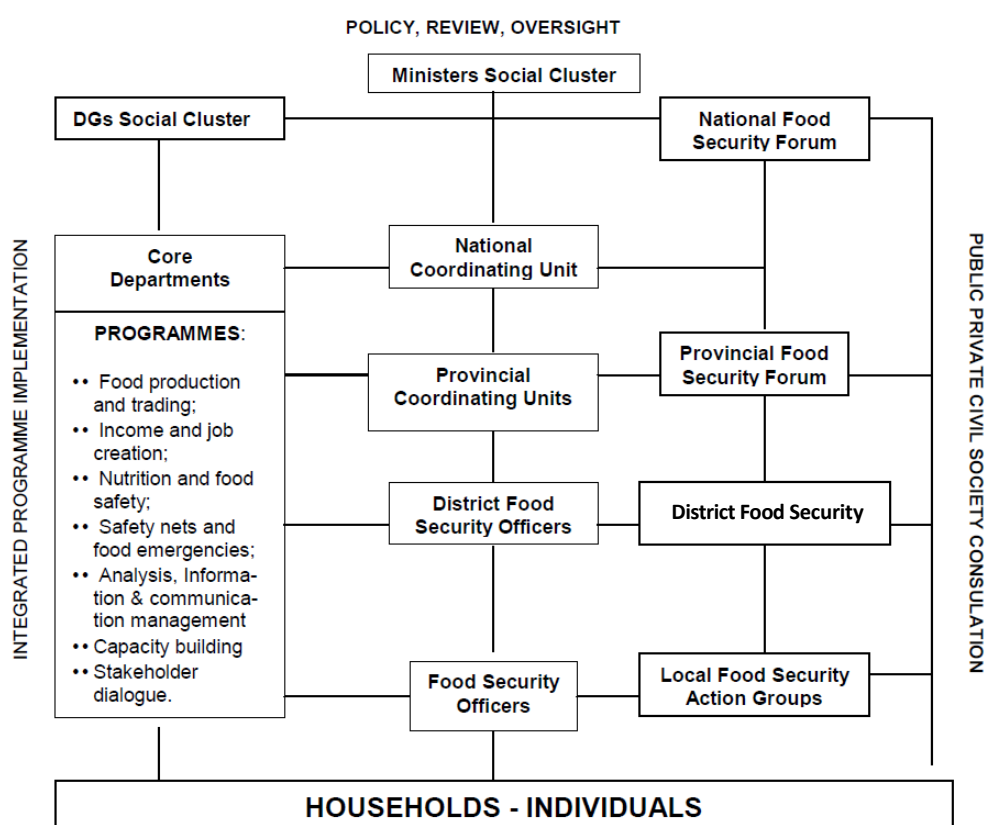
POLICY, REVIEW, OVERSIGHT

Ministers Social Cluster

DGs Social Cluster

National Food Security Forum

INTEGRATED PROGRAMME IMPLEMENTATION

Core Departments

PROGRAMMES:

•• Food production and trading;
•• Income and job creation;
•• Nutrition and food safety;
•• Safety nets and food emergencies;
•• Analysis, Information & communication management
•• Capacity building
•• Stakeholder dialogue.

National Coordinating Unit

Provincial Coordinating Units

District Food Security Officers

Food Security Officers

Provincial Food Security Forum

District Food Security

Local Food Security Action Groups

PUBLIC PRIVATE CIVIL SOCIETY CONSULATION

HOUSEHOLDS - INDIVIDUALS